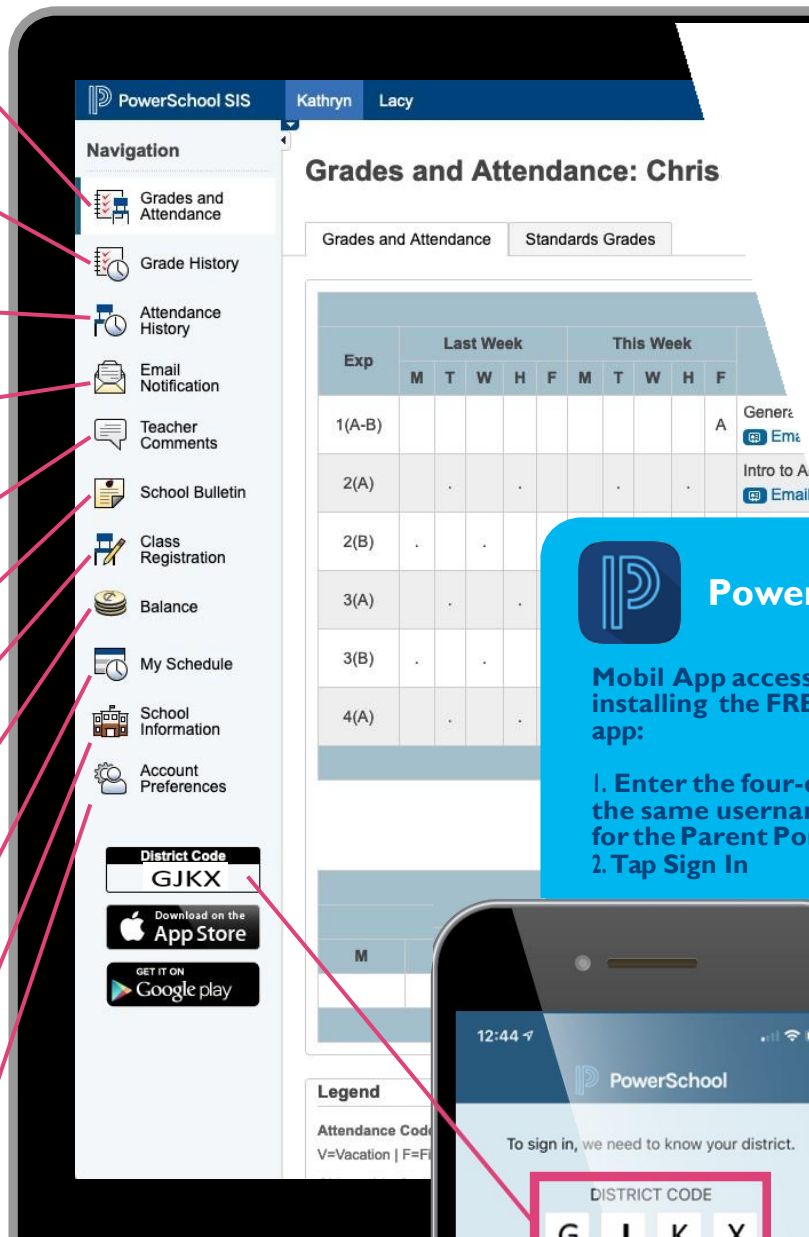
PowerSchool SIS Kathryn Lacy

Navigation

Grades and Attendance

Grade History

Attendance History

Email Notification

Teacher Comments

School Bulletin

Class Registration

Balance

My Schedule

School Information

Account Preferences

District Code
GJKX

Download on the App Store

GET IT ON Google play

Grades and Attendance: Chris

Grades and Attendance | Standards Grades

| Exp | Last Week M | T | W | H | F | This Week M | T | W | H | F | |
|---|---|---|---|---|---|---|---|---|---|---|---|
| 1(A-B) | | | | | | | | | | A | Genera Ema |
| 2(A) | | . | | . | | | . | | . | | Intro to A Email |
| 2(B) | . | | . | | | | | | | | |
| 3(A) | | . | | . | | | | | | | |
| 3(B) | . | | . | | | | | | | | |
| 4(A) | | . | | . | | | | | | | |

M

Legend

Attendance Code

V=Vacation | F=Fi

Power

Mobil App access installing the FRE app:

1. Enter the four-c the same usernar for the Parent Po
2. Tap Sign In

12:44

PowerSchool

To sign in, we need to know your district.

DISTRICT CODE

G J K X